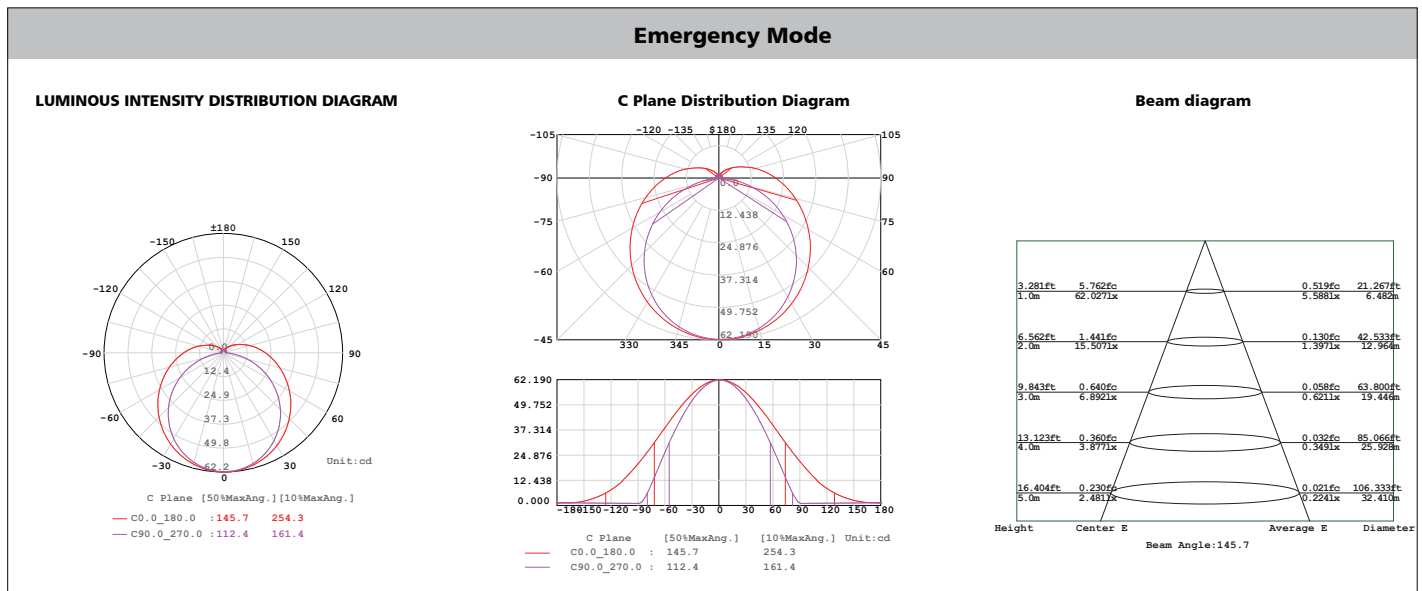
Emergency Mode

LUMINOUS INTENSITY DISTRIBUTION DIAGRAM

±180
-150 150
-120 120
-90 90
-60 60
-30 0 30
0.0
12.4
24.9
37.3
49.8
62.2
Unit:cd

C Plane [50%MaxAng.][10%MaxAng.]
C0.0_180.0 :145.7 254.3
C90.0_270.0 :112.4 161.4

C Plane Distribution Diagram

-105 -120 -135 ±180 135 120 105
-90 90
-75 75
-60 60
-45 330 345 0 15 30 45
0.0
12.438
24.876
37.314
49.752
62.190

62.190
49.752
37.314
24.876
12.438
0.000
-180 -150 -120 -90 -60 -30 0 30 60 90 120 150 180

C Plane [50%MaxAng.] [10%MaxAng.] Unit:cd
C0.0_180.0 : 145.7 254.3
C90.0_270.0 : 112.4 161.4

Beam diagram

| Height | Center E | Average E | Diameter |
|---|---|---|---|
| 3.281ft 1.0m | 5.762fc 62.027lx | 0.519fc 5.588lx | 21.267ft 6.482m |
| 6.562ft 2.0m | 1.441fc 15.507lx | 0.130fc 1.397lx | 42.533ft 12.964m |
| 9.843ft 3.0m | 0.640fc 6.892lx | 0.058fc 0.621lx | 63.800ft 19.446m |
| 13.123ft 4.0m | 0.360fc 3.877lx | 0.032fc 0.349lx | 85.066ft 25.928m |
| 16.404ft 5.0m | 0.230fc 2.481lx | 0.021fc 0.224lx | 106.333ft 32.410m |

Beam Angle:145.7